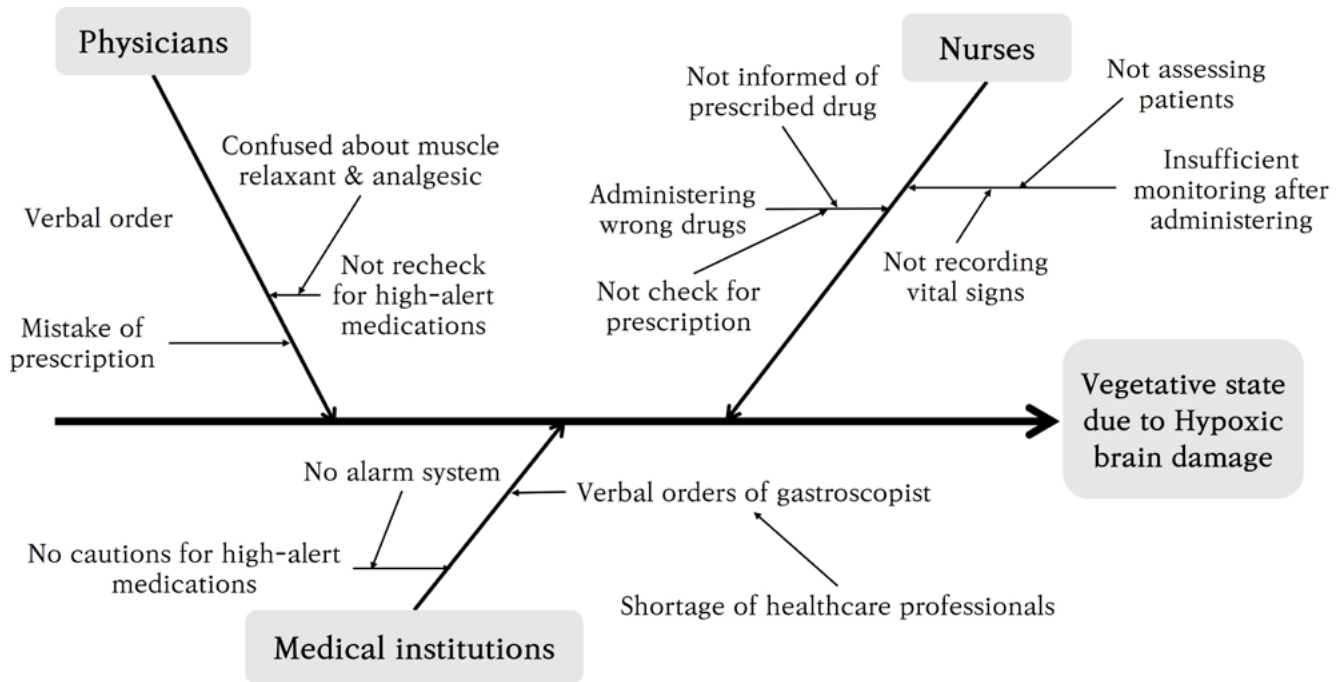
Physicians

Confused about muscle relaxant & analgesic

Verbal order

Not recheck for high-alert medications

Mistake of prescription

Nurses

Not informed of prescribed drug

Not assessing patients

Administering wrong drugs

Insufficient monitoring after administering

Not recording vital signs

Not check for prescription

Vegetative state due to Hypoxic brain damage

No alarm system

Verbal orders of gastroscopist

No cautions for high-alert medications

Shortage of healthcare professionals

Medical institutions